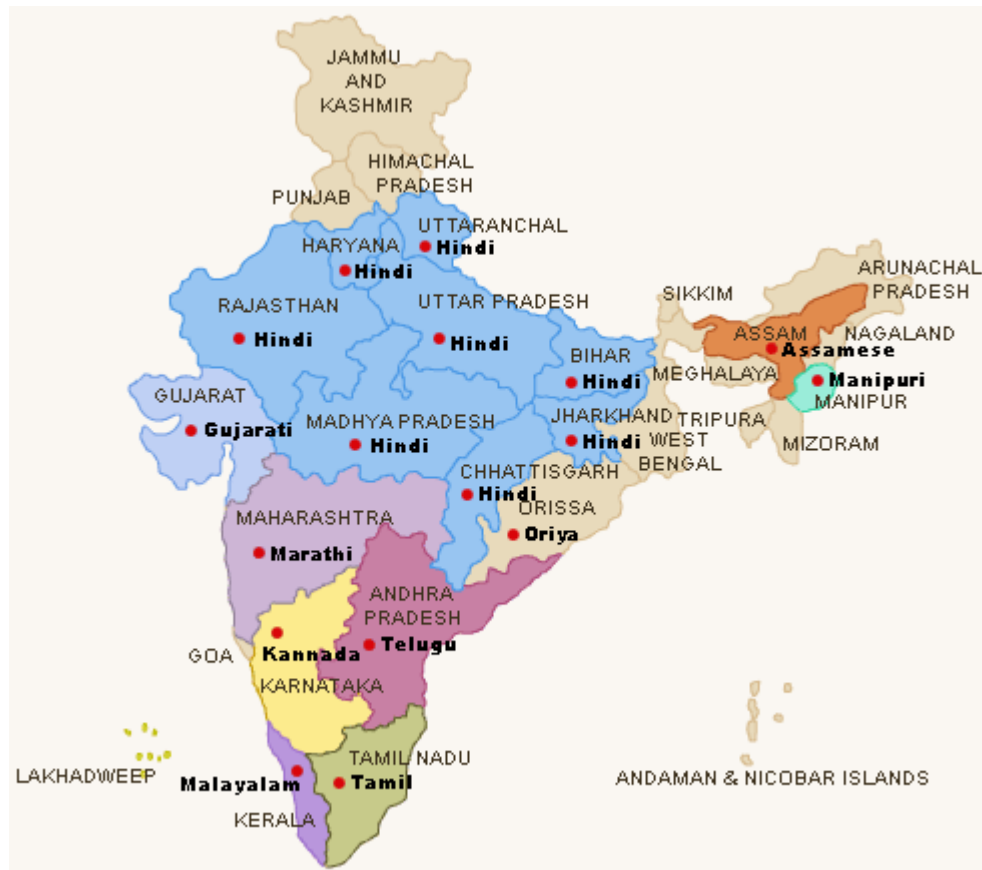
JAMMU AND KASHMIR

HIMACHAL PRADESH

PUNJAB

UTTARANCHAL
Hindi

HARYANA
Hindi

RAJASTHAN
Hindi

UTTAR PRADESH
Hindi

SIKKIM

ARUNACHAL PRADESH

ASSAM
Assamese

NAGALAND

BIHAR
Hindi

MEGHALAYA

Manipuri
MANIPUR

GUJARAT
Gujarati

MADHYA PRADESH
Hindi

JHARKHAND
Hindi

TRIPURA

WEST BENGAL

MIZORAM

CHHATTISGARH
Hindi

ORISSA
Oriya

MAHARASHTRA
Marathi

ANDHRA PRADESH
Telugu

GOA

Kannada
KARNATAKA

LAKHADWEEP

TAMIL NADU
Tamil

Malayalam
KERALA

ANDAMAN & NICOBAR ISLANDS